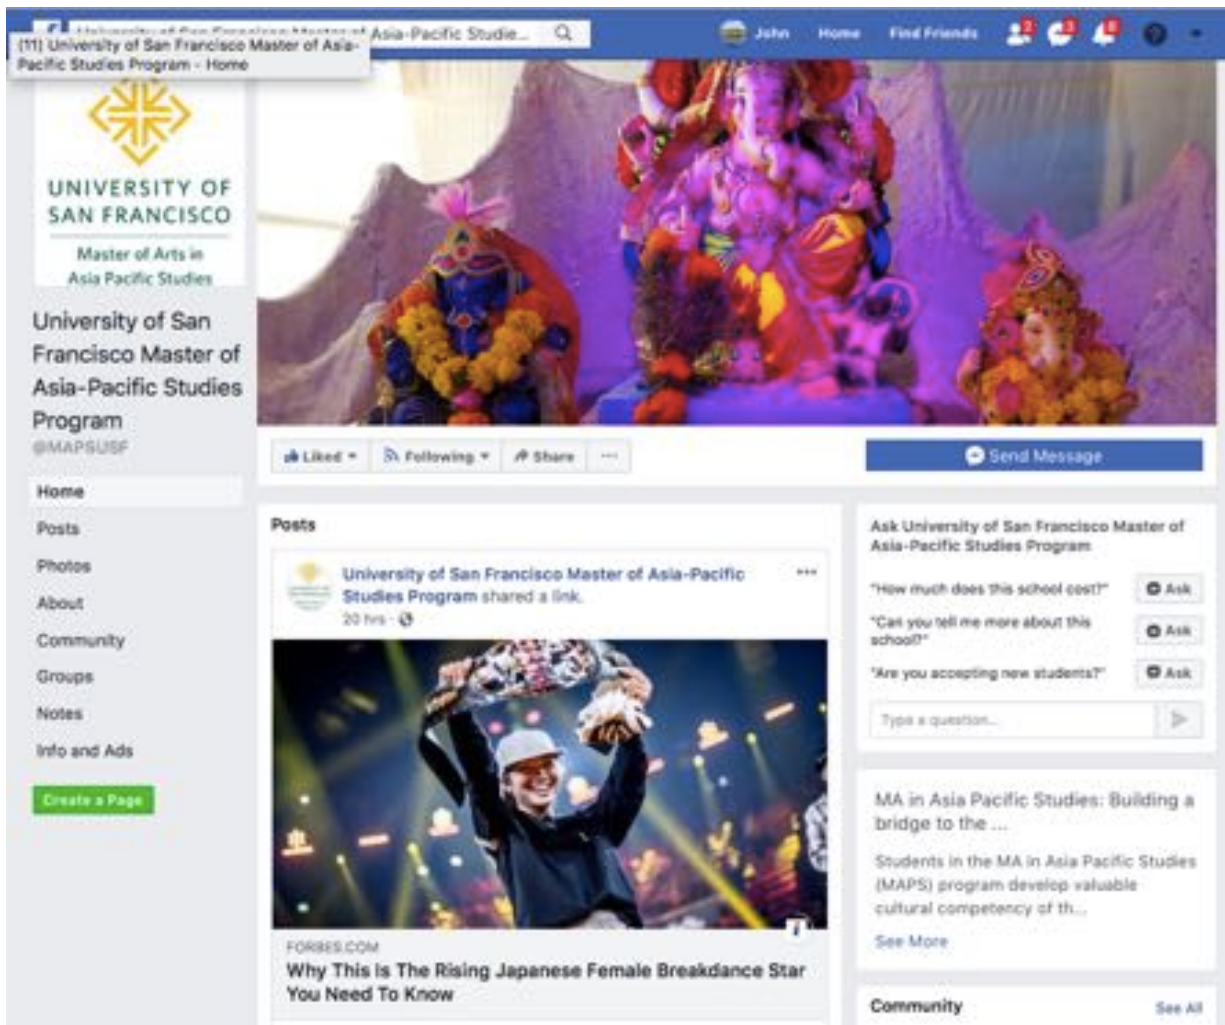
(11) University of San Francisco Master of Asia-Pacific Studies Program - Home

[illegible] Asia-Pacific Studie...

John Home Find Friends 2 3 6

UNIVERSITY OF SAN FRANCISCO

Master of Arts in Asia Pacific Studies

University of San Francisco Master of Asia-Pacific Studies Program

@MAPSUSF

Home

Posts

Photos

About

Community

Groups

Notes

Info and Ads

Create a Page

Liked ▾ Following ▾ Share ···

Send Message

Posts

University of San Francisco Master of Asia-Pacific Studies Program shared a link.

20 hrs ·

FORBES.COM

Why This Is The Rising Japanese Female Breakdance Star You Need To Know

Ask University of San Francisco Master of Asia-Pacific Studies Program

"How much does this school cost?" Ask

"Can you tell me more about this school?" Ask

"Are you accepting new students?" Ask

Type a question...

MA in Asia Pacific Studies: Building a bridge to the ...

Students in the MA in Asia Pacific Studies (MAPS) program develop valuable cultural competency of th...

See More

Community

See All